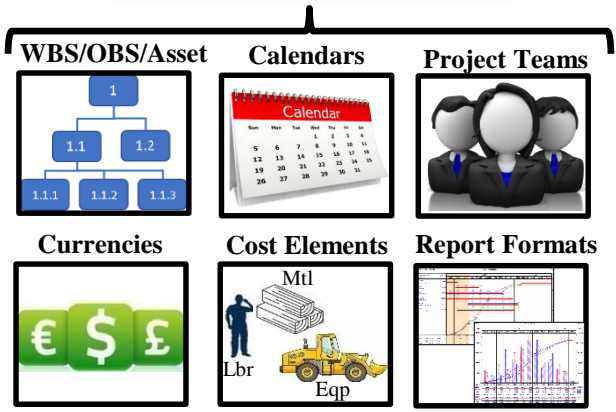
WBS/OBS/Asset

1

1.1

1.2

1.1.1

1.1.2

1.1.3

Calendars

Calendar

| Sun | Mon | Tue | Wed | Thu | Fri | Sat |
|---|---|---|---|---|---|---|
| | | | 1 | 2 | 3 | |
| 5 | 6 | 7 | 8 | 9 | 10 | |
| 12 | 13 | 14 | 15 | 16 | 17 | |
| 19 | 20 | 21 | 22 | 23 | 24 | |
| 26 | 27 | 28 | 29 | 30 | 31 | |

Project Teams

Currencies

€ $ £

Cost Elements

Mtl

Lbr

Eqp

Report Formats